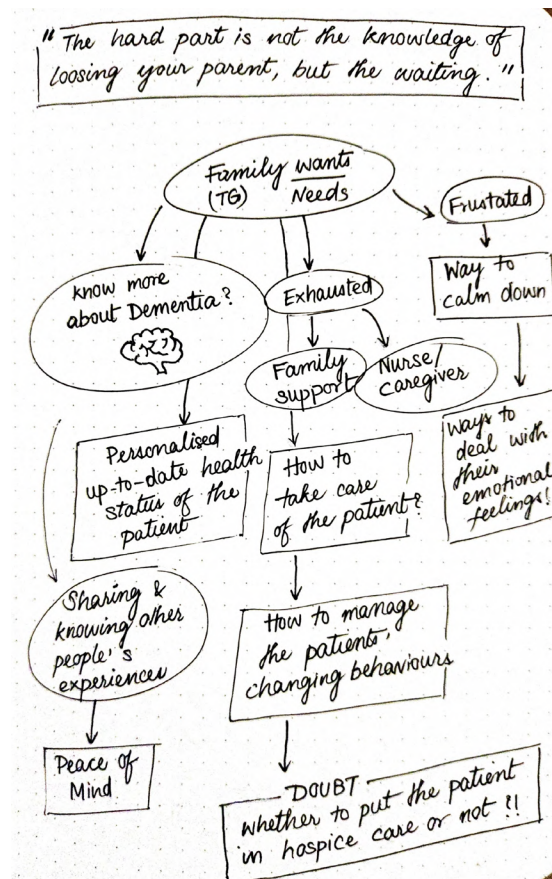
" The hard part is not the knowledge of loosing your parent, but the waiting. "

Family wants (TG) Needs

Frustated

Way to calm down

know more about Dementia?

Exhausted

Family support

Nurse/ caregiver

Ways to deal with their emotional feelings!

Personalised up-to-date health status of the patient

How to take care of the patient?

Sharing & knowing other people's experiences

How to manage the patients, changing behaviours

Peace of Mind

DOUBT
whether to put the patient in hospice care or not ?!